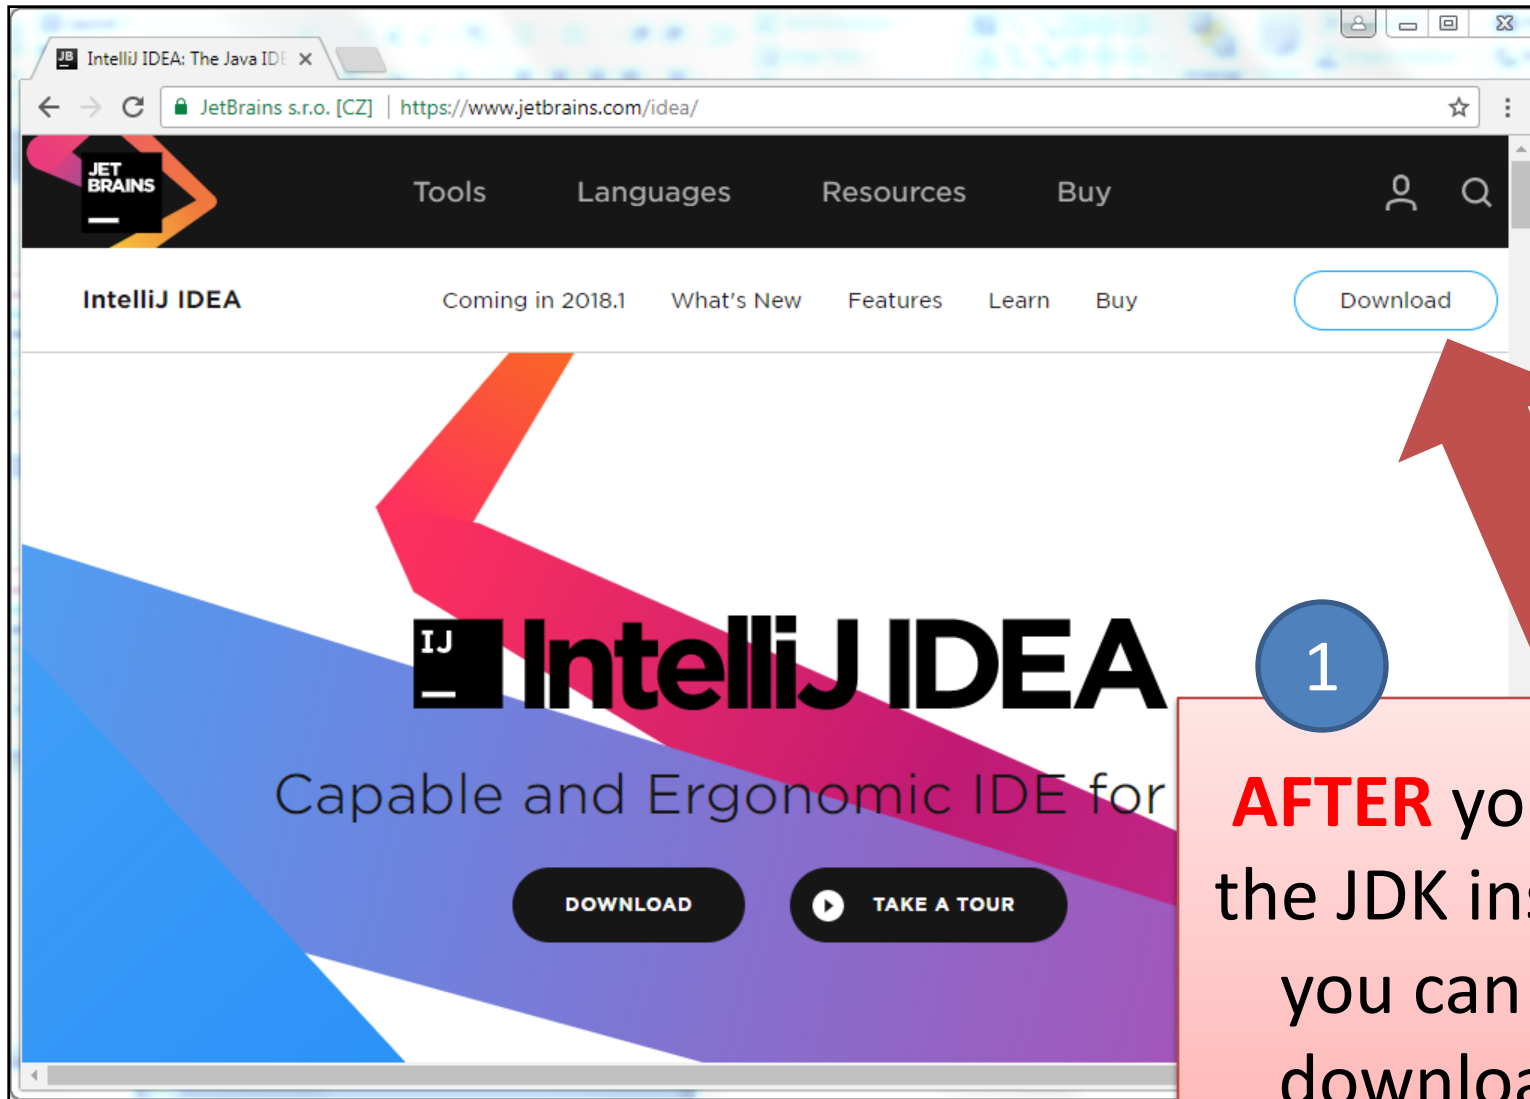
IntelliJ IDEA: The Java IDE ×

JetBrains s.r.o. [CZ] | https://www.jetbrains.com/idea/

JET BRAINS

Tools Languages Resources Buy

IntelliJ IDEA Coming in 2018.1 What's New Features Learn Buy Download

IJ IntelliJ IDEA

Capable and Ergonomic IDE for

DOWNLOAD TAKE A TOUR

1

AFTER yo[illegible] the JDK ins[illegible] you can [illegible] downlo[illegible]